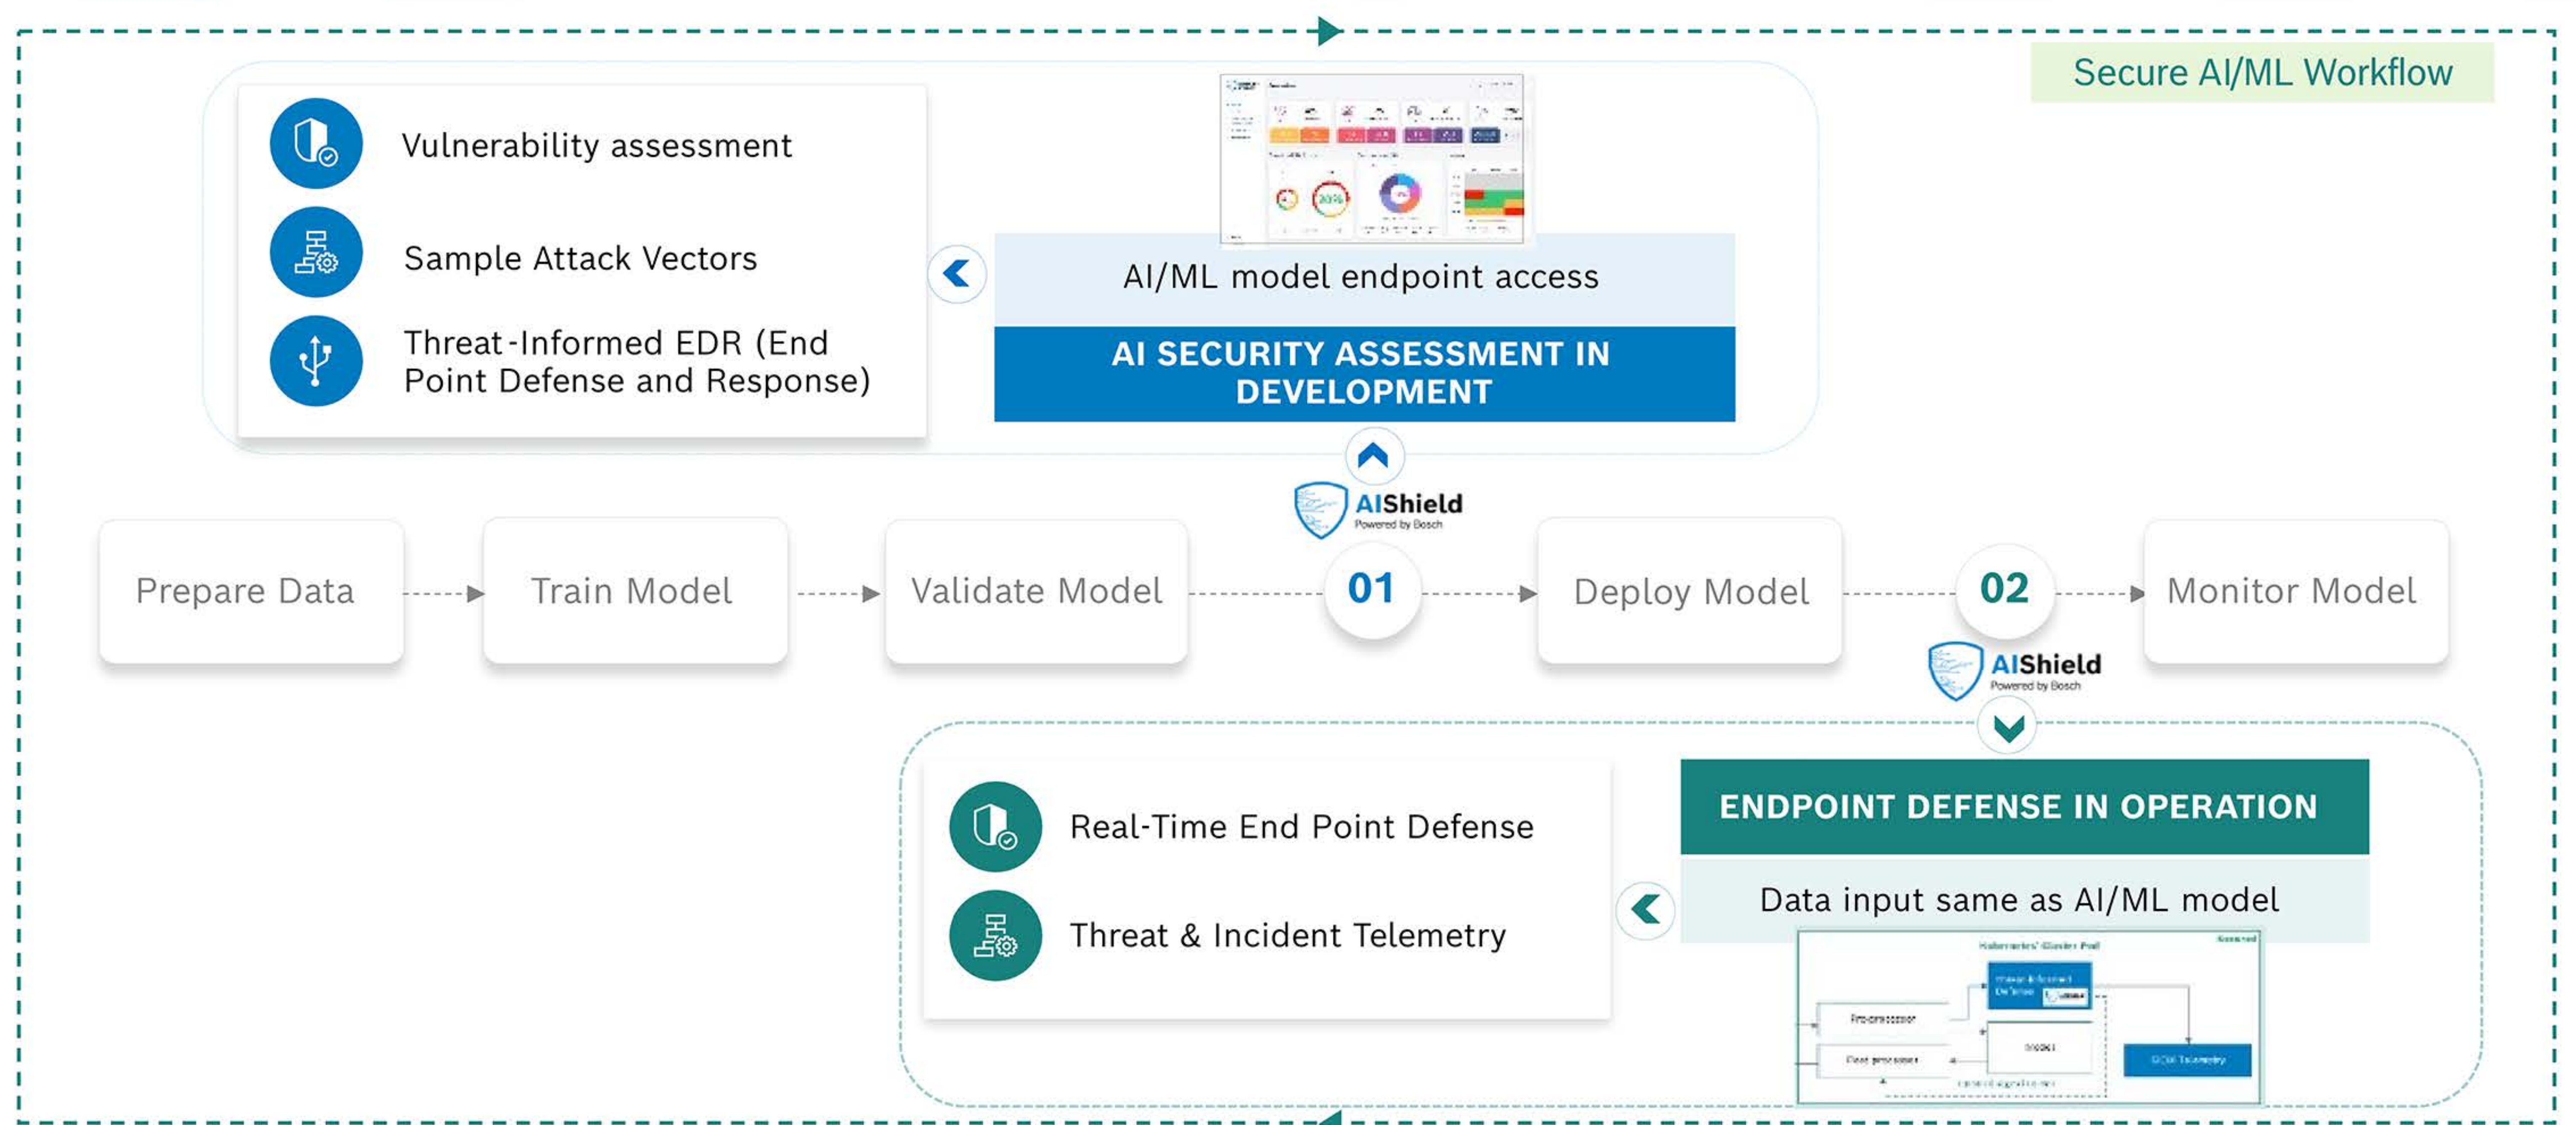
Secure AI/ML Workflow

Vulnerability assessment

Sample Attack Vectors

Threat-Informed EDR (End Point Defense and Response)

AI/ML model endpoint access

AI SECURITY ASSESSMENT IN DEVELOPMENT

AIShield
Powered by Bosch

Prepare Data

Train Model

Validate Model

01

Deploy Model

02

Monitor Model

AIShield
Powered by Bosch

Real-Time End Point Defense

Threat & Incident Telemetry

ENDPOINT DEFENSE IN OPERATION

Data input same as AI/ML model

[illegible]

Pre-processor

Model

Post-processor

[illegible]